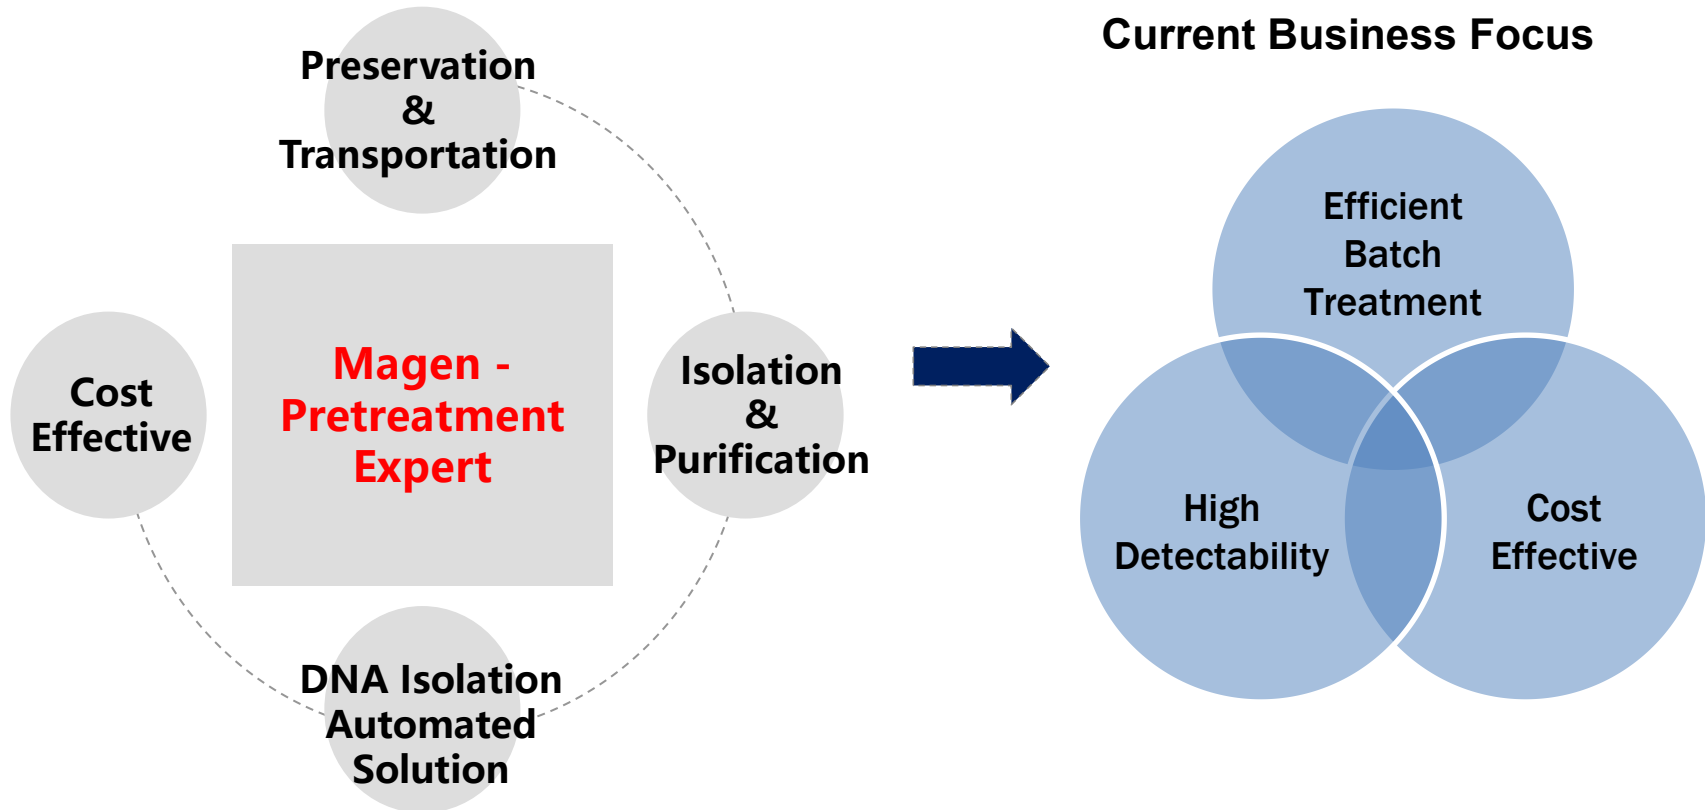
Preservation
&
Transportation

Cost Effective

Magen - Pretreatment Expert

Isolation
&
Purification

DNA Isolation Automated Solution

Current Business Focus

Efficient Batch Treatment

High Detectability

Cost Effective